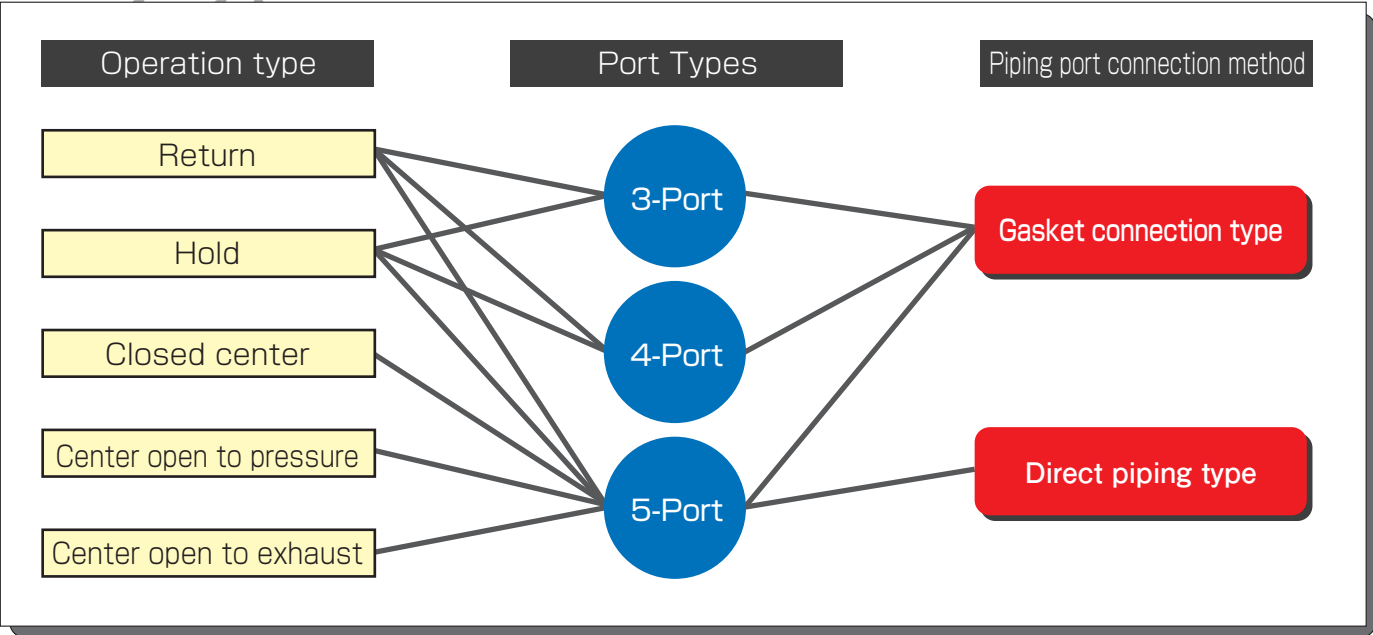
Operation type

Port Types

Piping port connection method

Return

Hold

Closed center

Center open to pressure

Center open to exhaust

3-Port

4-Port

5-Port

Gasket connection type

Direct piping type